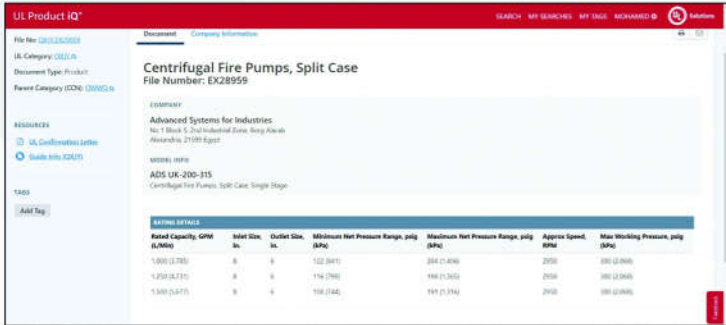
UL Product iQ®

SEARCH MY SEARCHES MY TAGS MOHAMED Solutions

File No: QXUZ.EX28959
UL Category: QXUZ.N
Document Type: Product
Parent Category (CCN): QXWQ.N

RESOURCES

UL Confirmation Letter
Guide Info (QXUT)

TAGS

Add Tag

Document Company Information

Centrifugal Fire Pumps, Split Case
File Number: EX28959

COMPANY

Advanced Systems for Industries
No.1 Block 5, 2nd Industrial Zone, Borg Alarab
Alexandria, 21599 Egypt

MODEL INFO

ADS UK-200-315
Centrifugal Fire Pumps, Split Case, Single Stage

RATING DETAILS

| Rated Capacity, GPM (L/Min) | Inlet Size, in. | Outlet Size, in. | Minimum Net Pressure Range, psig (kPa) | Maximum Net Pressure Range, psig (kPa) | Approx Speed, RPM | Max Working Pressure, psig (kPa) |
|---|---|---|---|---|---|---|
| 1,000 (3,785) | 8 | 6 | 122 (841) | 204 (1,406) | 2950 | 300 (2,068) |
| 1,250 (4,731) | 8 | 6 | 116 (799) | 196 (1,365) | 2950 | 300 (2,068) |
| 1,500 (5,677) | 8 | 6 | 108 (744) | 191 (1,316) | 2950 | 300 (2,068) |

Feedback